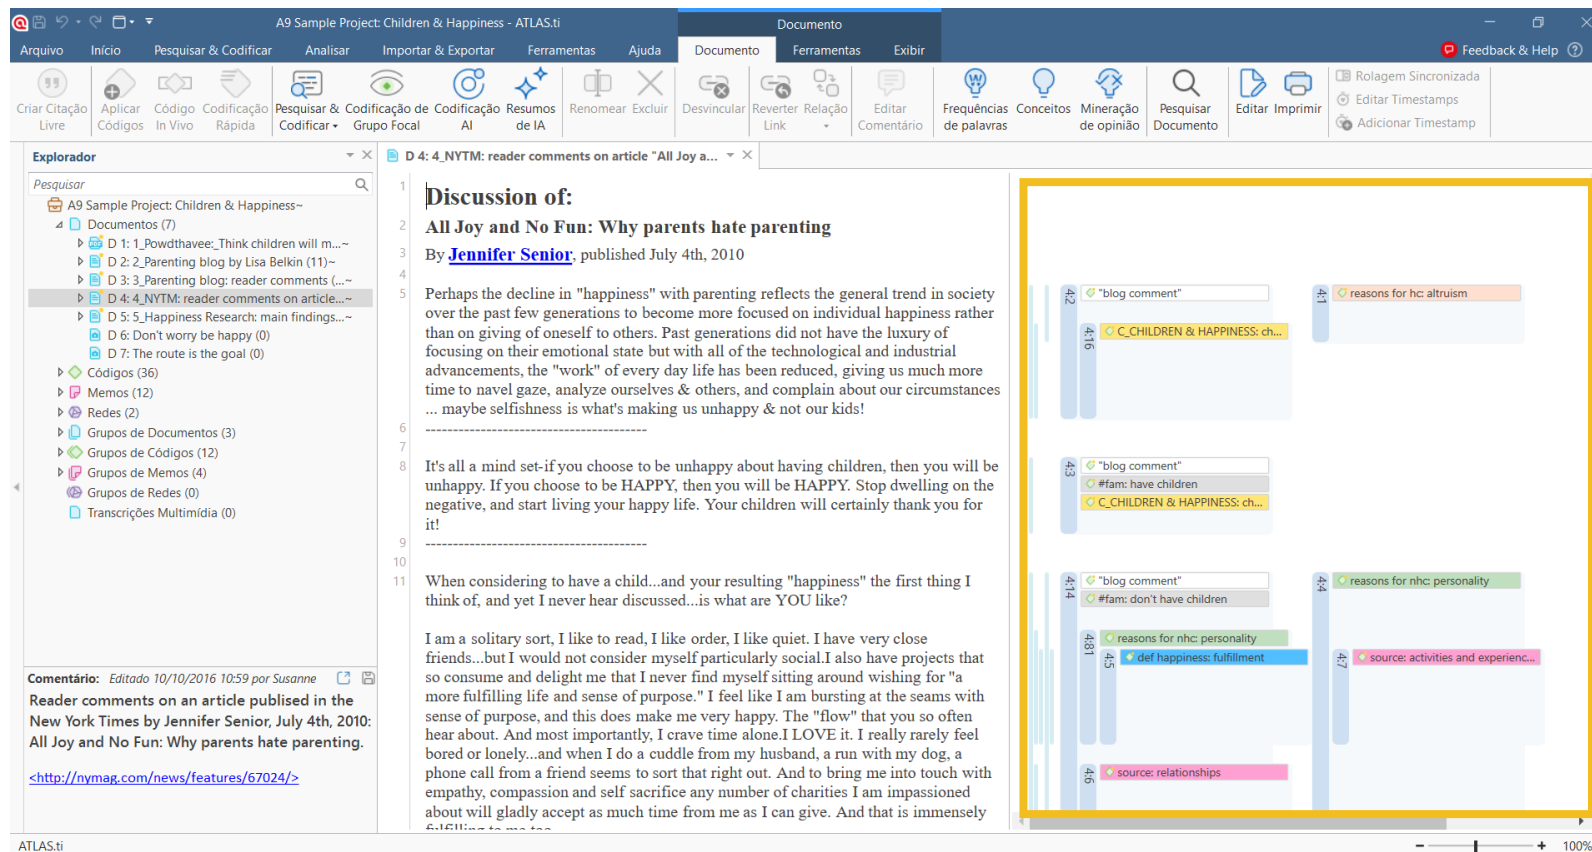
A9 Sample Project: Children & Happiness - ATLAS.ti

Documento

Arquivo Início Pesquisar & Codificar Analisar Importar & Exportar Ferramentas Ajuda Documento Ferramentas Exibir Feedback & Help ?

Criar Citação Livre Aplicar Códigos Código In Vivo Codificação Rápida Pesquisar & Codificar Codificação de Grupo Focal Codificação AI Resumos de IA Renomear Excluir Desvincular Reverter Link Relação Editar Comentário Frequências de palavras Conceitos Mineração de opinião Pesquisar Documento Editar Imprimir Rolagem Sincronizada Editar Timestamps Adicionar Timestamp

Explorador

Pesquisar

A9 Sample Project: Children & Happiness~
Documentos (7)
D 1: 1_Powdthavee:_Think children will m...~
D 2: 2_Parenting blog by Lisa Belkin (11)~
D 3: 3_Parenting blog: reader comments (...~
D 4: 4_NYTM: reader comments on article...~
D 5: 5_Happiness Research: main findings...~
D 6: Don't worry be happy (0)
D 7: The route is the goal (0)
Códigos (36)
Memos (12)
Redes (2)
Grupos de Documentos (3)
Grupos de Códigos (12)
Grupos de Memos (4)
Grupos de Redes (0)
Transcrições Multimídia (0)

Comentário: Editado 10/10/2016 10:59 por Susanne

Reader comments on an article published in the New York Times by Jennifer Senior, July 4th, 2010: All Joy and No Fun: Why parents hate parenting.

<http://nymag.com/news/features/67024/>

D 4: 4_NYTM: reader comments on article "All Joy a...

1 Discussion of:

2 All Joy and No Fun: Why parents hate parenting

3 By Jennifer Senior, published July 4th, 2010

4

5 Perhaps the decline in "happiness" with parenting reflects the general trend in society over the past few generations to become more focused on individual happiness rather than on giving of oneself to others. Past generations did not have the luxury of focusing on their emotional state but with all of the technological and industrial advancements, the "work" of every day life has been reduced, giving us much more time to navel gaze, analyze ourselves & others, and complain about our circumstances ... maybe selfishness is what's making us unhappy & not our kids!

6 ----------------------------------------

7

8 It's all a mind set-if you choose to be unhappy about having children, then you will be unhappy. If you choose to be HAPPY, then you will be HAPPY. Stop dwelling on the negative, and start living your happy life. Your children will certainly thank you for it!

9 ----------------------------------------

10

11 When considering to have a child...and your resulting "happiness" the first thing I think of, and yet I never hear discussed...is what are YOU like?

I am a solitary sort, I like to read, I like order, I like quiet. I have very close friends...but I would not consider myself particularly social.I also have projects that so consume and delight me that I never find myself sitting around wishing for "a more fulfilling life and sense of purpose." I feel like I am bursting at the seams with sense of purpose, and this does make me very happy. The "flow" that you so often hear about. And most importantly, I crave time alone.I LOVE it. I really rarely feel bored or lonely...and when I do a cuddle from my husband, a run with my dog, a phone call from a friend seems to sort that right out. And to bring me into touch with empathy, compassion and self sacrifice any number of charities I am impassioned about will gladly accept as much time from me as I can give. And that is immensely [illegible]

4:2 "blog comment"
4:16 C_CHILDREN & HAPPINESS: ch...
4:1 reasons for hc: altruism
4:3 "blog comment"
#fam: have children
C_CHILDREN & HAPPINESS: ch...
4:14 "blog comment"
#fam: don't have children
4:4 reasons for nhc: personality
4:81 reasons for nhc: personality
4:5 def happiness: fulfillment
4:7 source: activities and experienc...
4:6 source: relationships

ATLAS.ti
100%